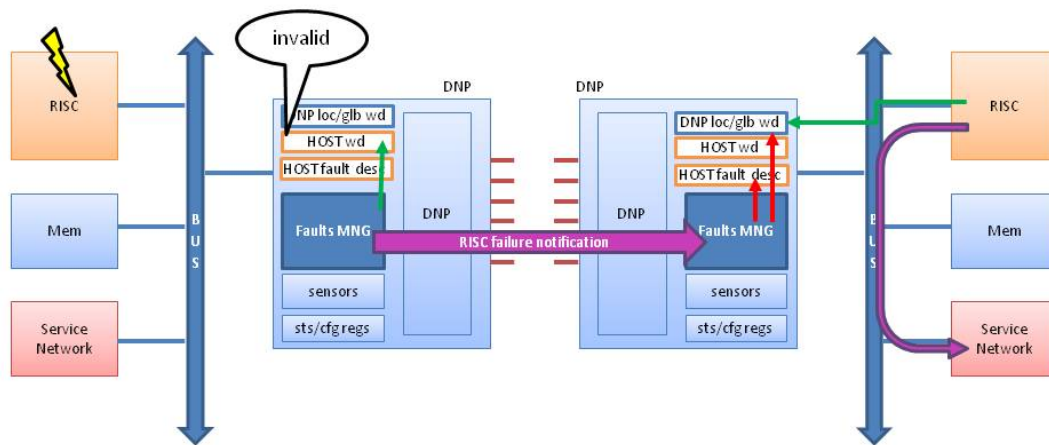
invalid

RISC

Mem

Service Network

B U S

DNP

DNP loc/glb wd

HOST wd

HOST fault desc

Faults MNG

sensors

sts/cfg regs

DNP

RISC failure notification

DNP

DNP

DNP loc/glb wd

HOST wd

HOST fault desc

Faults MNG

sensors

sts/cfg regs

B U S

RISC

Mem

Service Network